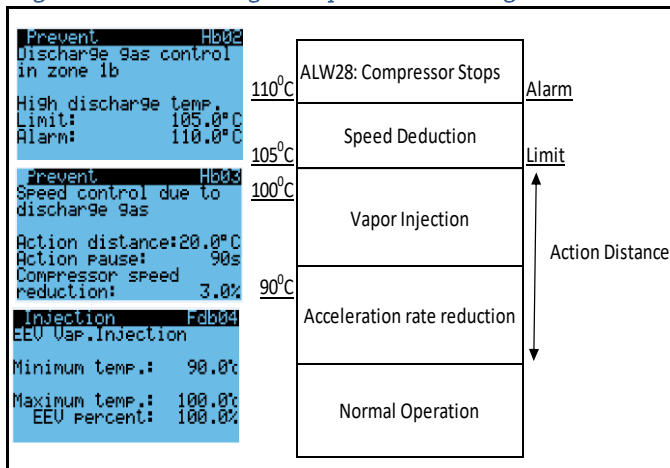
Prevent Hb02
Discharge gas control in zone 1b

High discharge temp.
Limit: 105.0°C
Alarm: 110.0°C

Prevent Hb03
Speed control due to discharge gas

Action distance: 20.0°C
Action pause: 90s
Compressor speed reduction: 3.0%

Injection Fdb04
EEV Vap.Injection

Minimum temp.: 90.0°C

Maximum temp.: 100.0°C
EEV percent: 100.0%

$110^0$C
ALW28: Compressor Stops
Alarm

Speed Deduction
$105^0$C
Limit

$100^0$C
Vapor Injection

Action Distance

$90^0$C
Acceleration rate reduction

Normal Operation